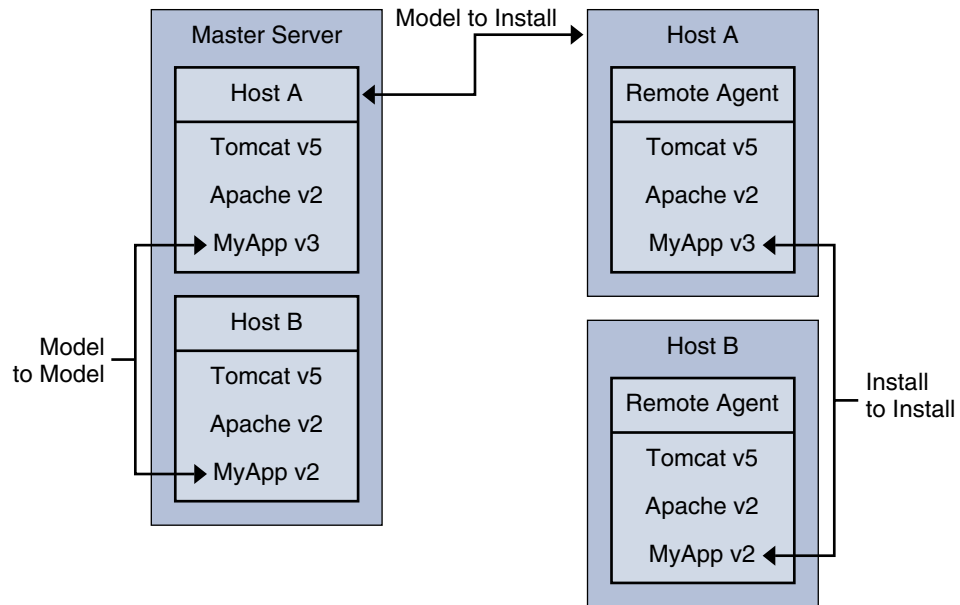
Master Server

Host A

Tomcat v5

Apache v2

MyApp v3

Host B

Tomcat v5

Apache v2

MyApp v2

Model to Model

Model to Install

Host A

Remote Agent

Tomcat v5

Apache v2

MyApp v3

Host B

Remote Agent

Tomcat v5

Apache v2

MyApp v2

Install to Install